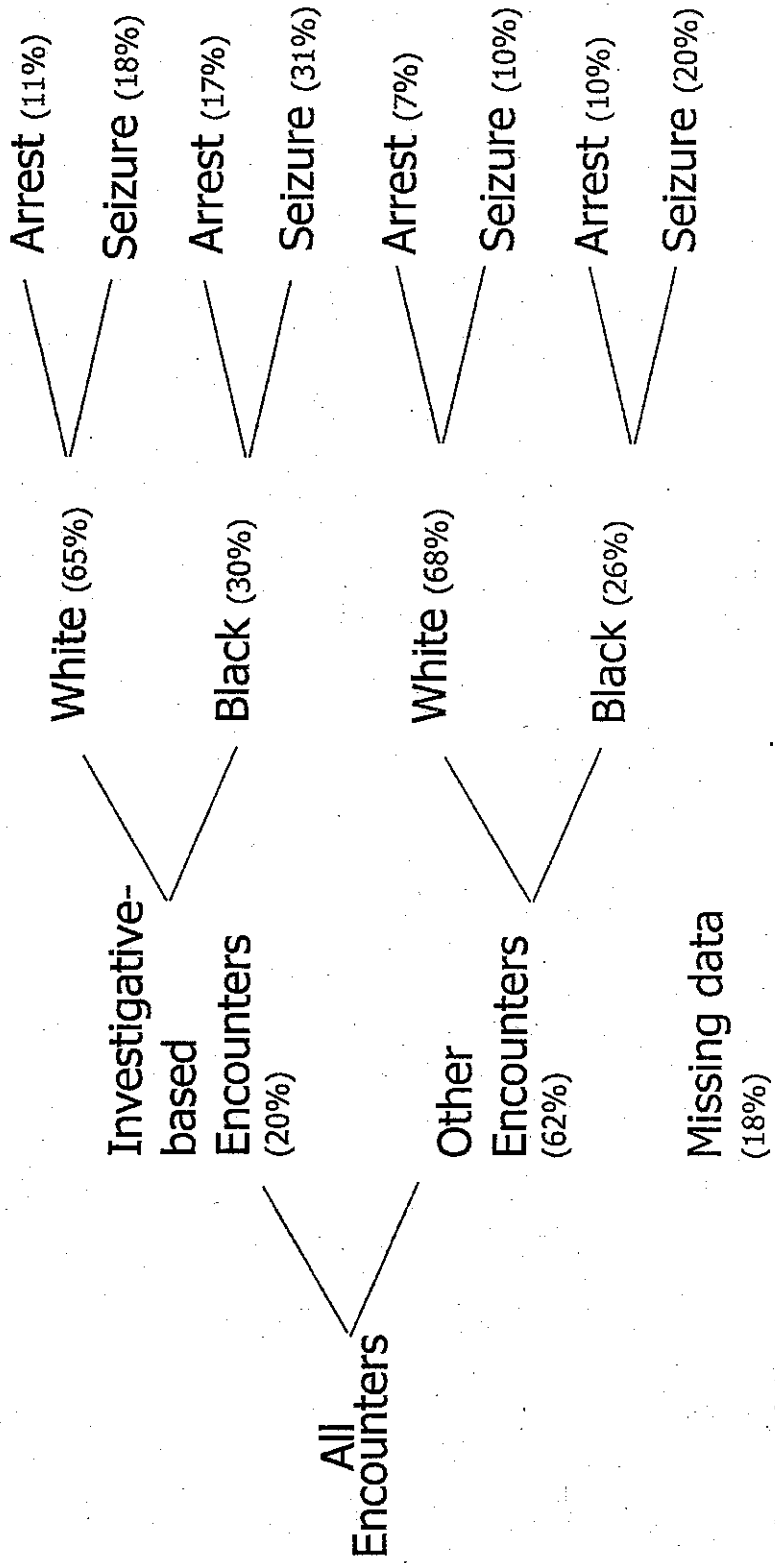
All Encounters

Investigative-based Encounters (20%)

Other Encounters (62%)

Missing data (18%)

White (65%)

Black (30%)

White (68%)

Black (26%)

Arrest (11%)

Seizure (18%)

Arrest (17%)

Seizure (31%)

Arrest (7%)

Seizure (10%)

Arrest (10%)

Seizure (20%)